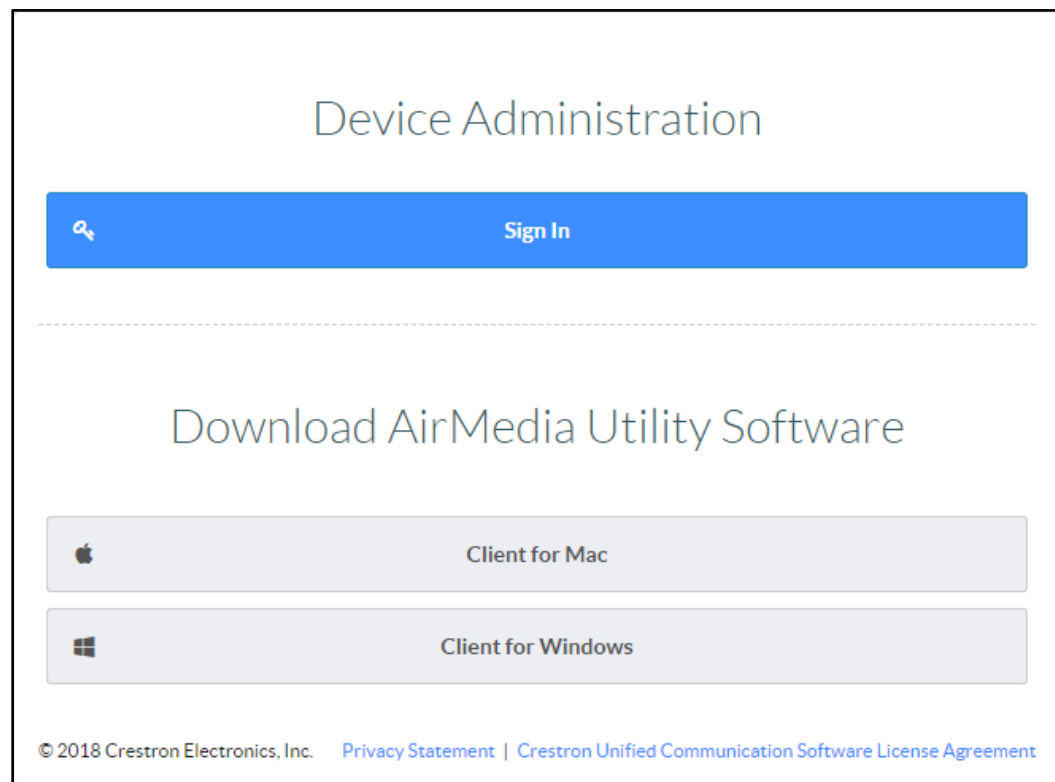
Device Administration

Sign In

Download AirMedia Utility Software

Client for Mac

Client for Windows

© 2018 Crestron Electronics, Inc. Privacy Statement | Crestron Unified Communication Software License Agreement